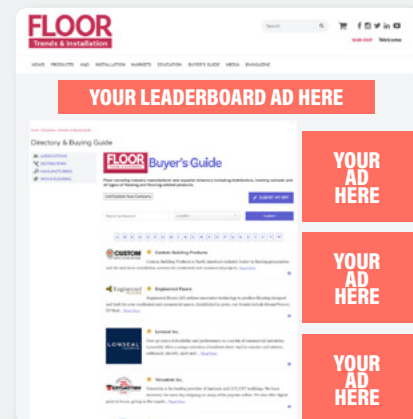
FLOOR
Trends & Installation

Search

SIGN OUT Welcome

HOME PRODUCTS H&D INSTALLATION MARKETS EDUCATION BUYER'S GUIDE MEDIA EMAGAZINE

YOUR LEADERBOARD AD HERE

Directory & Buying Guide

FLOOR Buyer's Guide

YOUR AD HERE

YOUR AD HERE

YOUR AD HERE

SUBMIT

Custom Building Products

Engineered Floors

Lonseal Inc.

LONSEAL

Versatrim Inc.

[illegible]